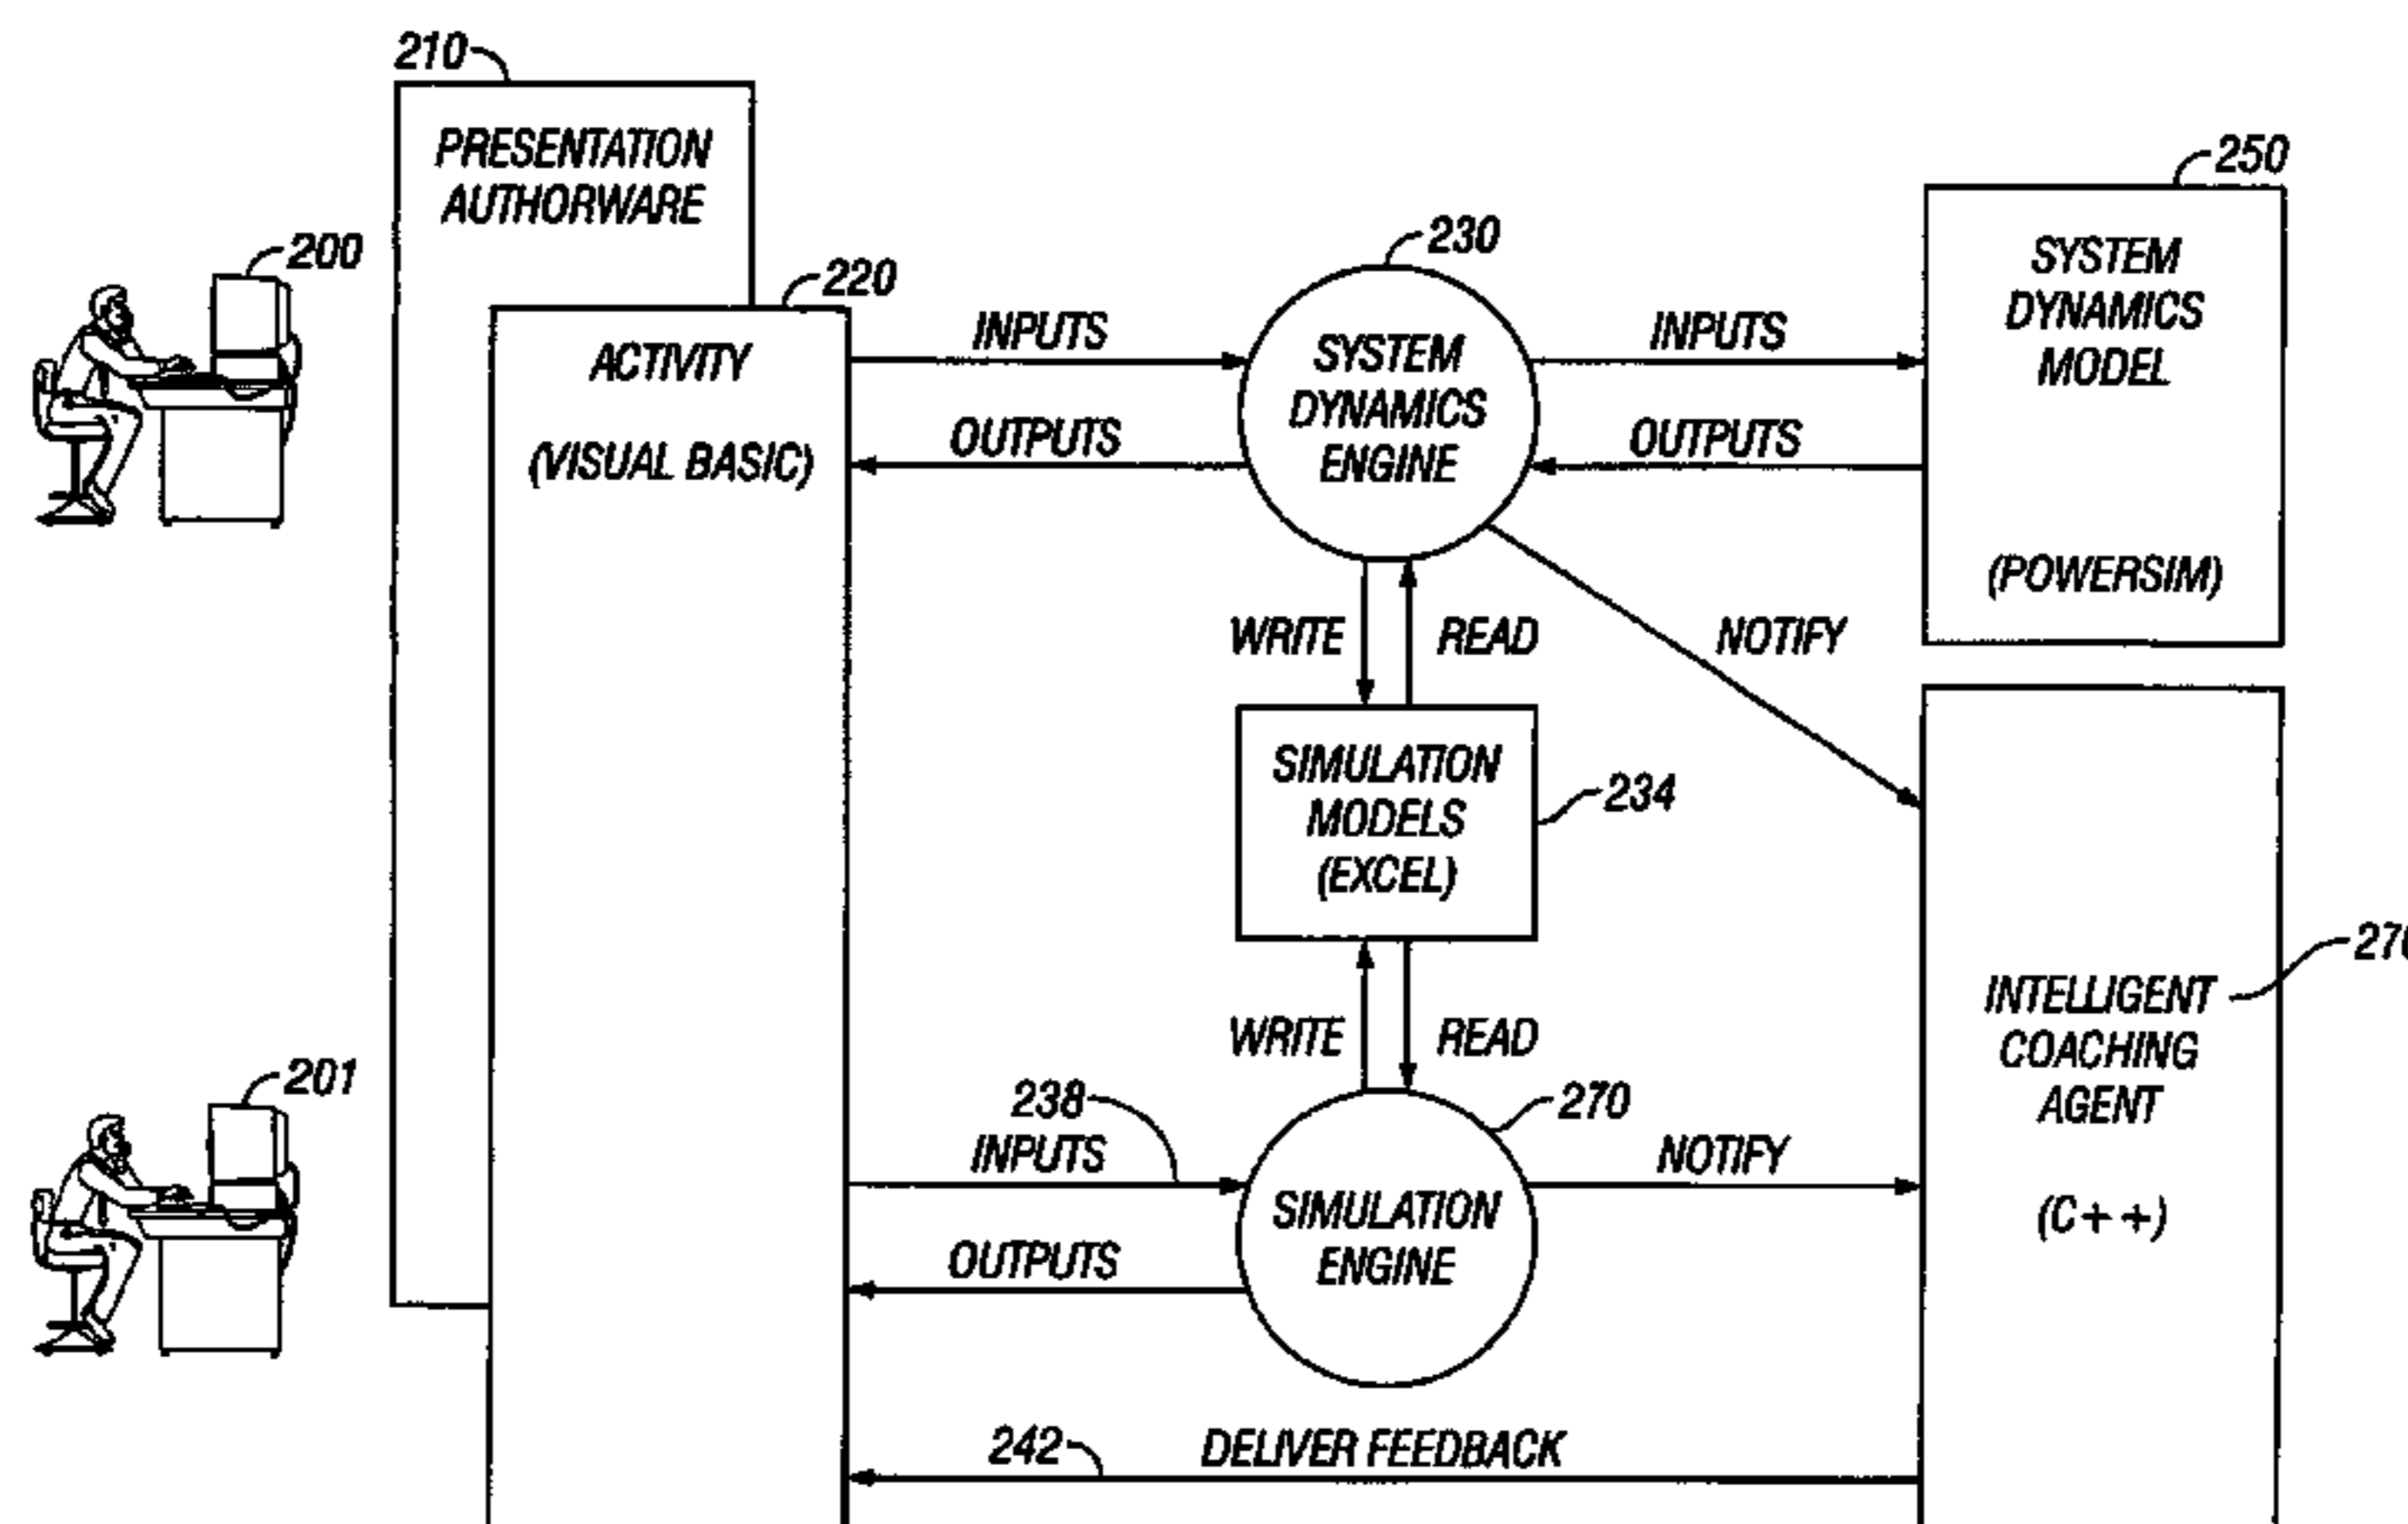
210

PRESENTATION AUTHORWARE

200

220

ACTIVITY

(VISUAL BASIC)

INPUTS

OUTPUTS

230

SYSTEM DYNAMICS ENGINE

INPUTS

OUTPUTS

250

SYSTEM DYNAMICS MODEL

(POWERSIM)

WRITE

READ

NOTIFY

SIMULATION MODELS (EXCEL)

234

WRITE

READ

201

238

INPUTS

OUTPUTS

270

SIMULATION ENGINE

NOTIFY

27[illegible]

INTELLIGENT COACHING AGENT

(C++)

242

DELIVER FEEDBACK